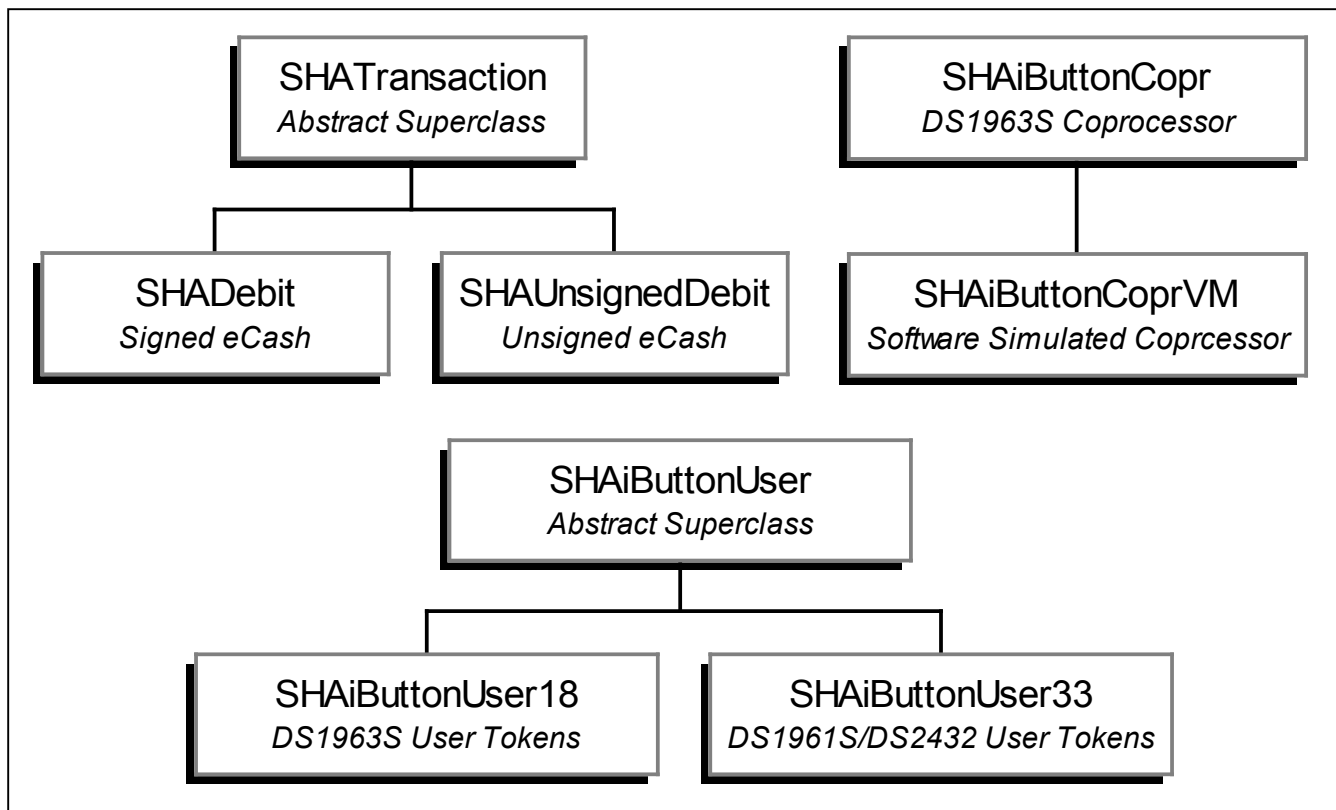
SHATransaction
*Abstract Superclass*

SHADebit
*Signed eCash*

SHAUnsignedDebit
*Unsigned eCash*

SHAiButtonCopr
*DS1963S Coprocessor*

SHAiButtonCoprVM
*Software Simulated Coprcessor*

SHAiButtonUser
*Abstract Superclass*

SHAiButtonUser18
*DS1963S User Tokens*

SHAiButtonUser33
*DS1961S/DS2432 User Tokens*